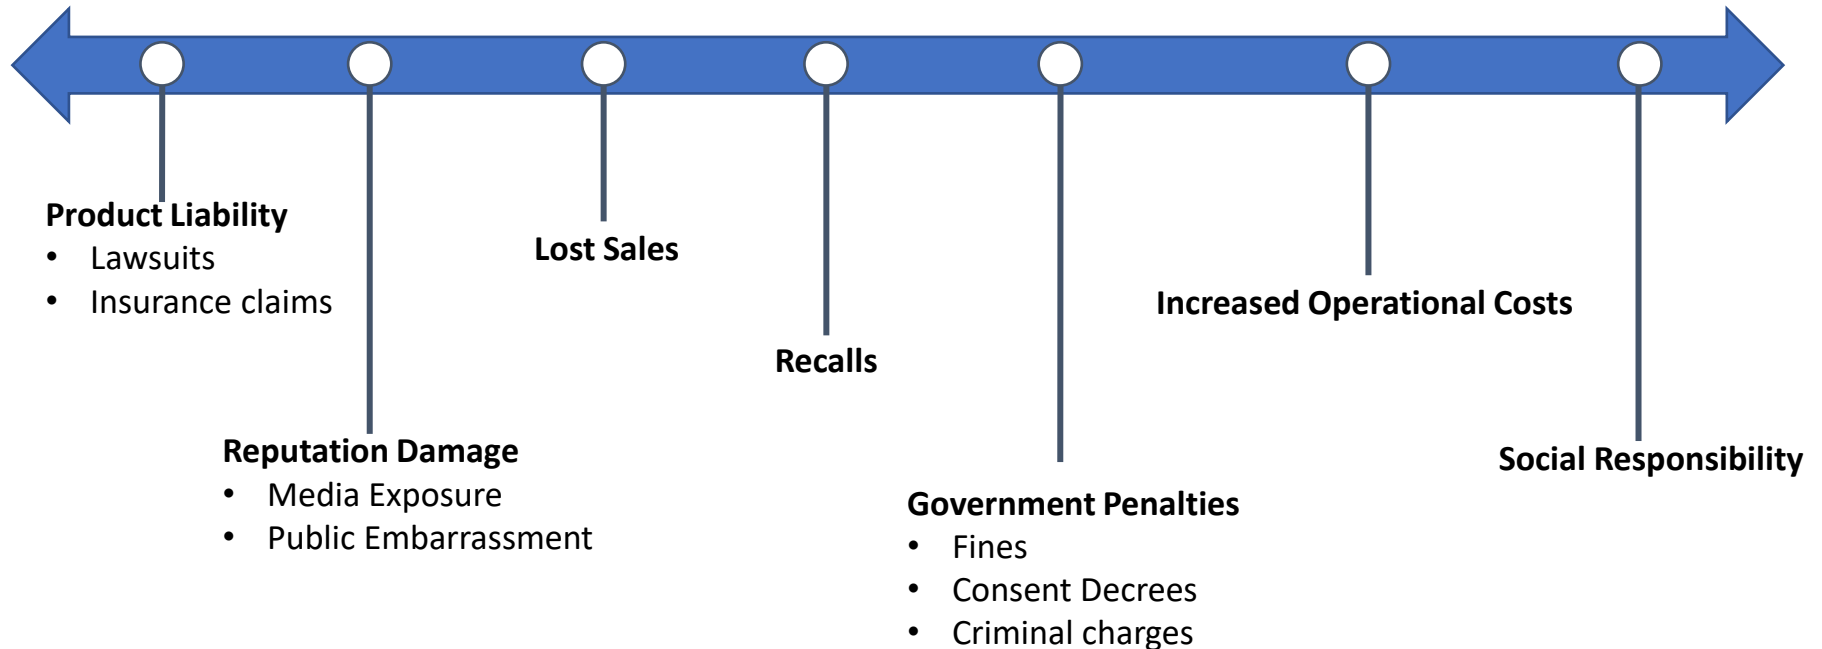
**Product Liability**
- Lawsuits
- Insurance claims

**Reputation Damage**
- Media Exposure
- Public Embarrassment

**Lost Sales**

**Recalls**

**Government Penalties**
- Fines
- Consent Decrees
- Criminal charges

**Increased Operational Costs**

**Social Responsibility**